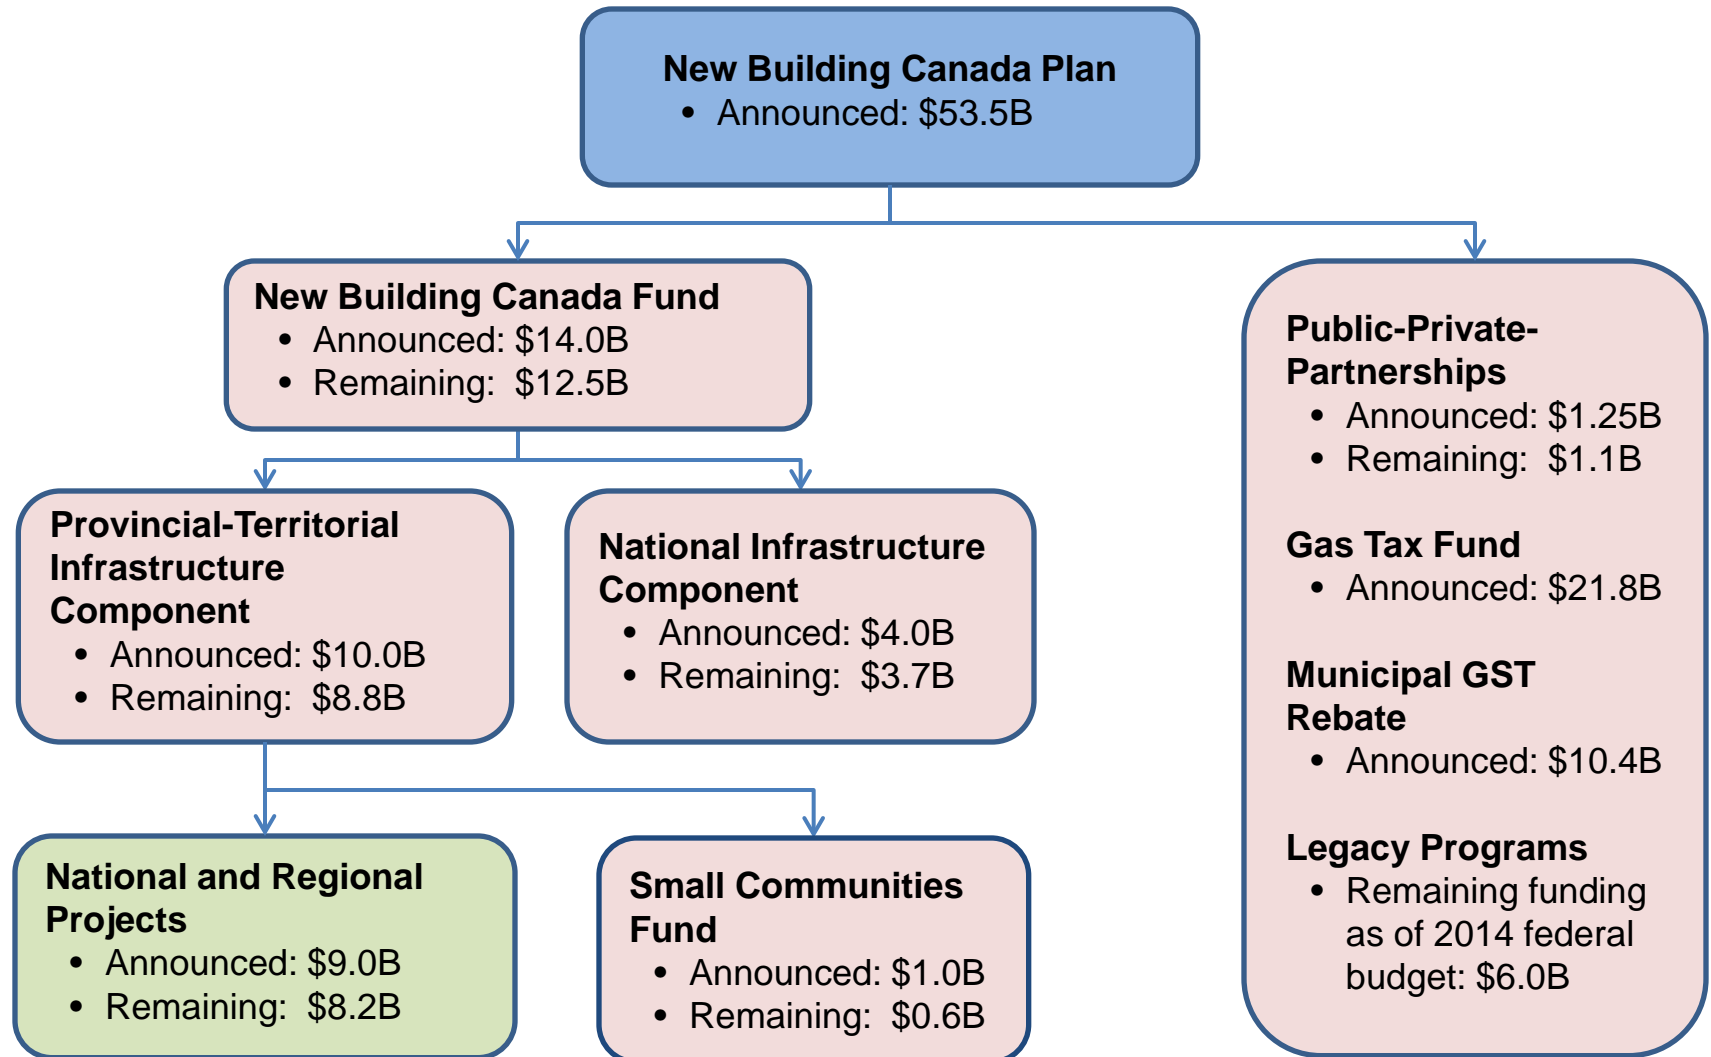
New Building Canada Plan
• Announced: \$53.5B

New Building Canada Fund
• Announced: \$14.0B
• Remaining: \$12.5B

Provincial-Territorial Infrastructure Component
• Announced: \$10.0B
• Remaining: \$8.8B

National Infrastructure Component
• Announced: \$4.0B
• Remaining: \$3.7B

National and Regional Projects
• Announced: \$9.0B
• Remaining: \$8.2B

Small Communities Fund
• Announced: \$1.0B
• Remaining: \$0.6B

Public-Private-Partnerships
• Announced: \$1.25B
• Remaining: \$1.1B

Gas Tax Fund
• Announced: \$21.8B

Municipal GST Rebate
• Announced: \$10.4B

Legacy Programs
• Remaining funding as of 2014 federal budget: \$6.0B